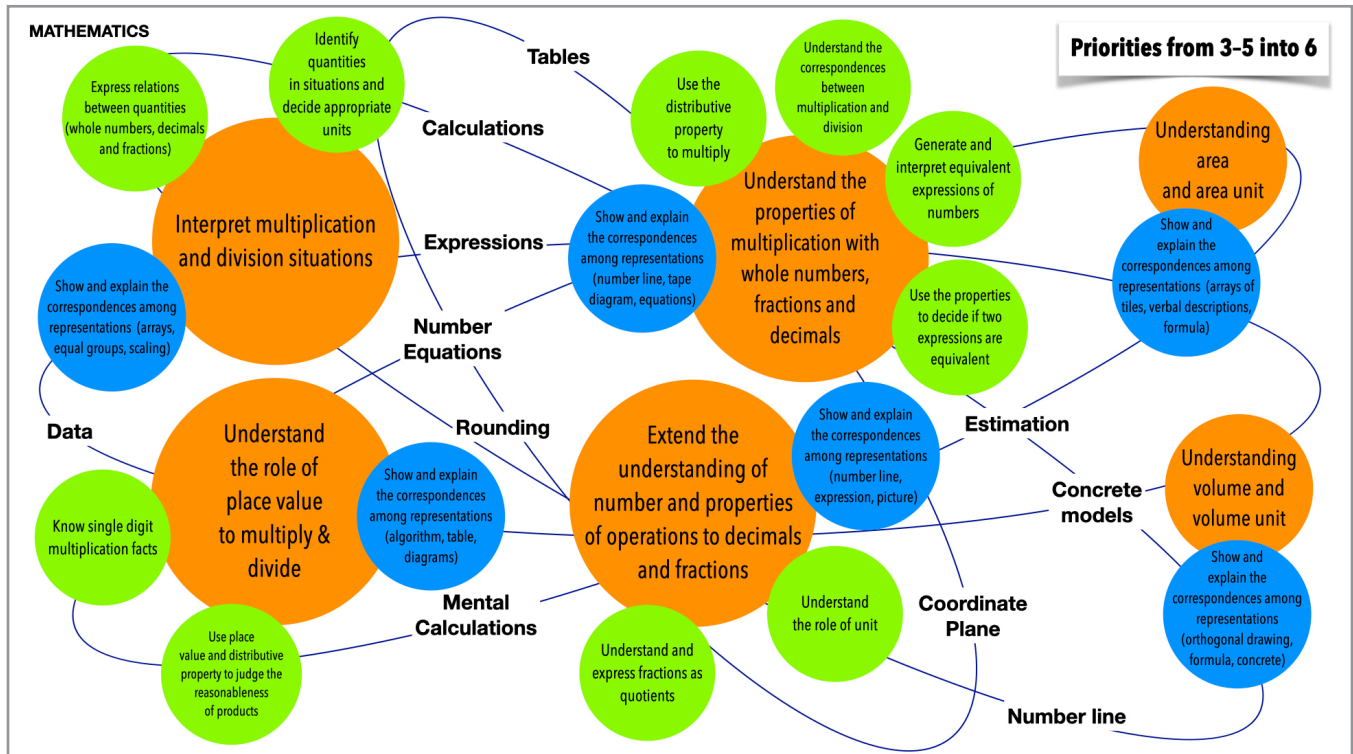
MATHEMATICS

Priorities from 3-5 into 6

Express relations between quantities (whole numbers, decimals and fractions)

Identify quantities in situations and decide appropriate units

Tables

Use the distributive property to multiply

Understand the correspondences between multiplication and division

Calculations

Generate and interpret equivalent expressions of numbers

Understanding area and area unit

Interpret multiplication and division situations

Expressions

Show and explain the correspondences among representations (number line, tape diagram, equations)

Understand the properties of multiplication with whole numbers, fractions and decimals

Show and explain the correspondences among representations (arrays of tiles, verbal descriptions, formula)

Show and explain the correspondences among representations (arrays, equal groups, scaling)

Number Equations

Use the properties to decide if two expressions are equivalent

Data

Understand the role of place value to multiply & divide

Rounding

Extend the understanding of number and properties of operations to decimals and fractions

Show and explain the correspondences among representations (number line, expression, picture)

Estimation

Understanding volume and volume unit

Show and explain the correspondences among representations (algorithm, table, diagrams)

Concrete models

Know single digit multiplication facts

Show and explain the correspondences among representations (orthogonal drawing, formula, concrete)

Mental Calculations

Understand the role of unit

Coordinate Plane

Use place value and distributive property to judge the reasonableness of products

Understand and express fractions as quotients

Number line